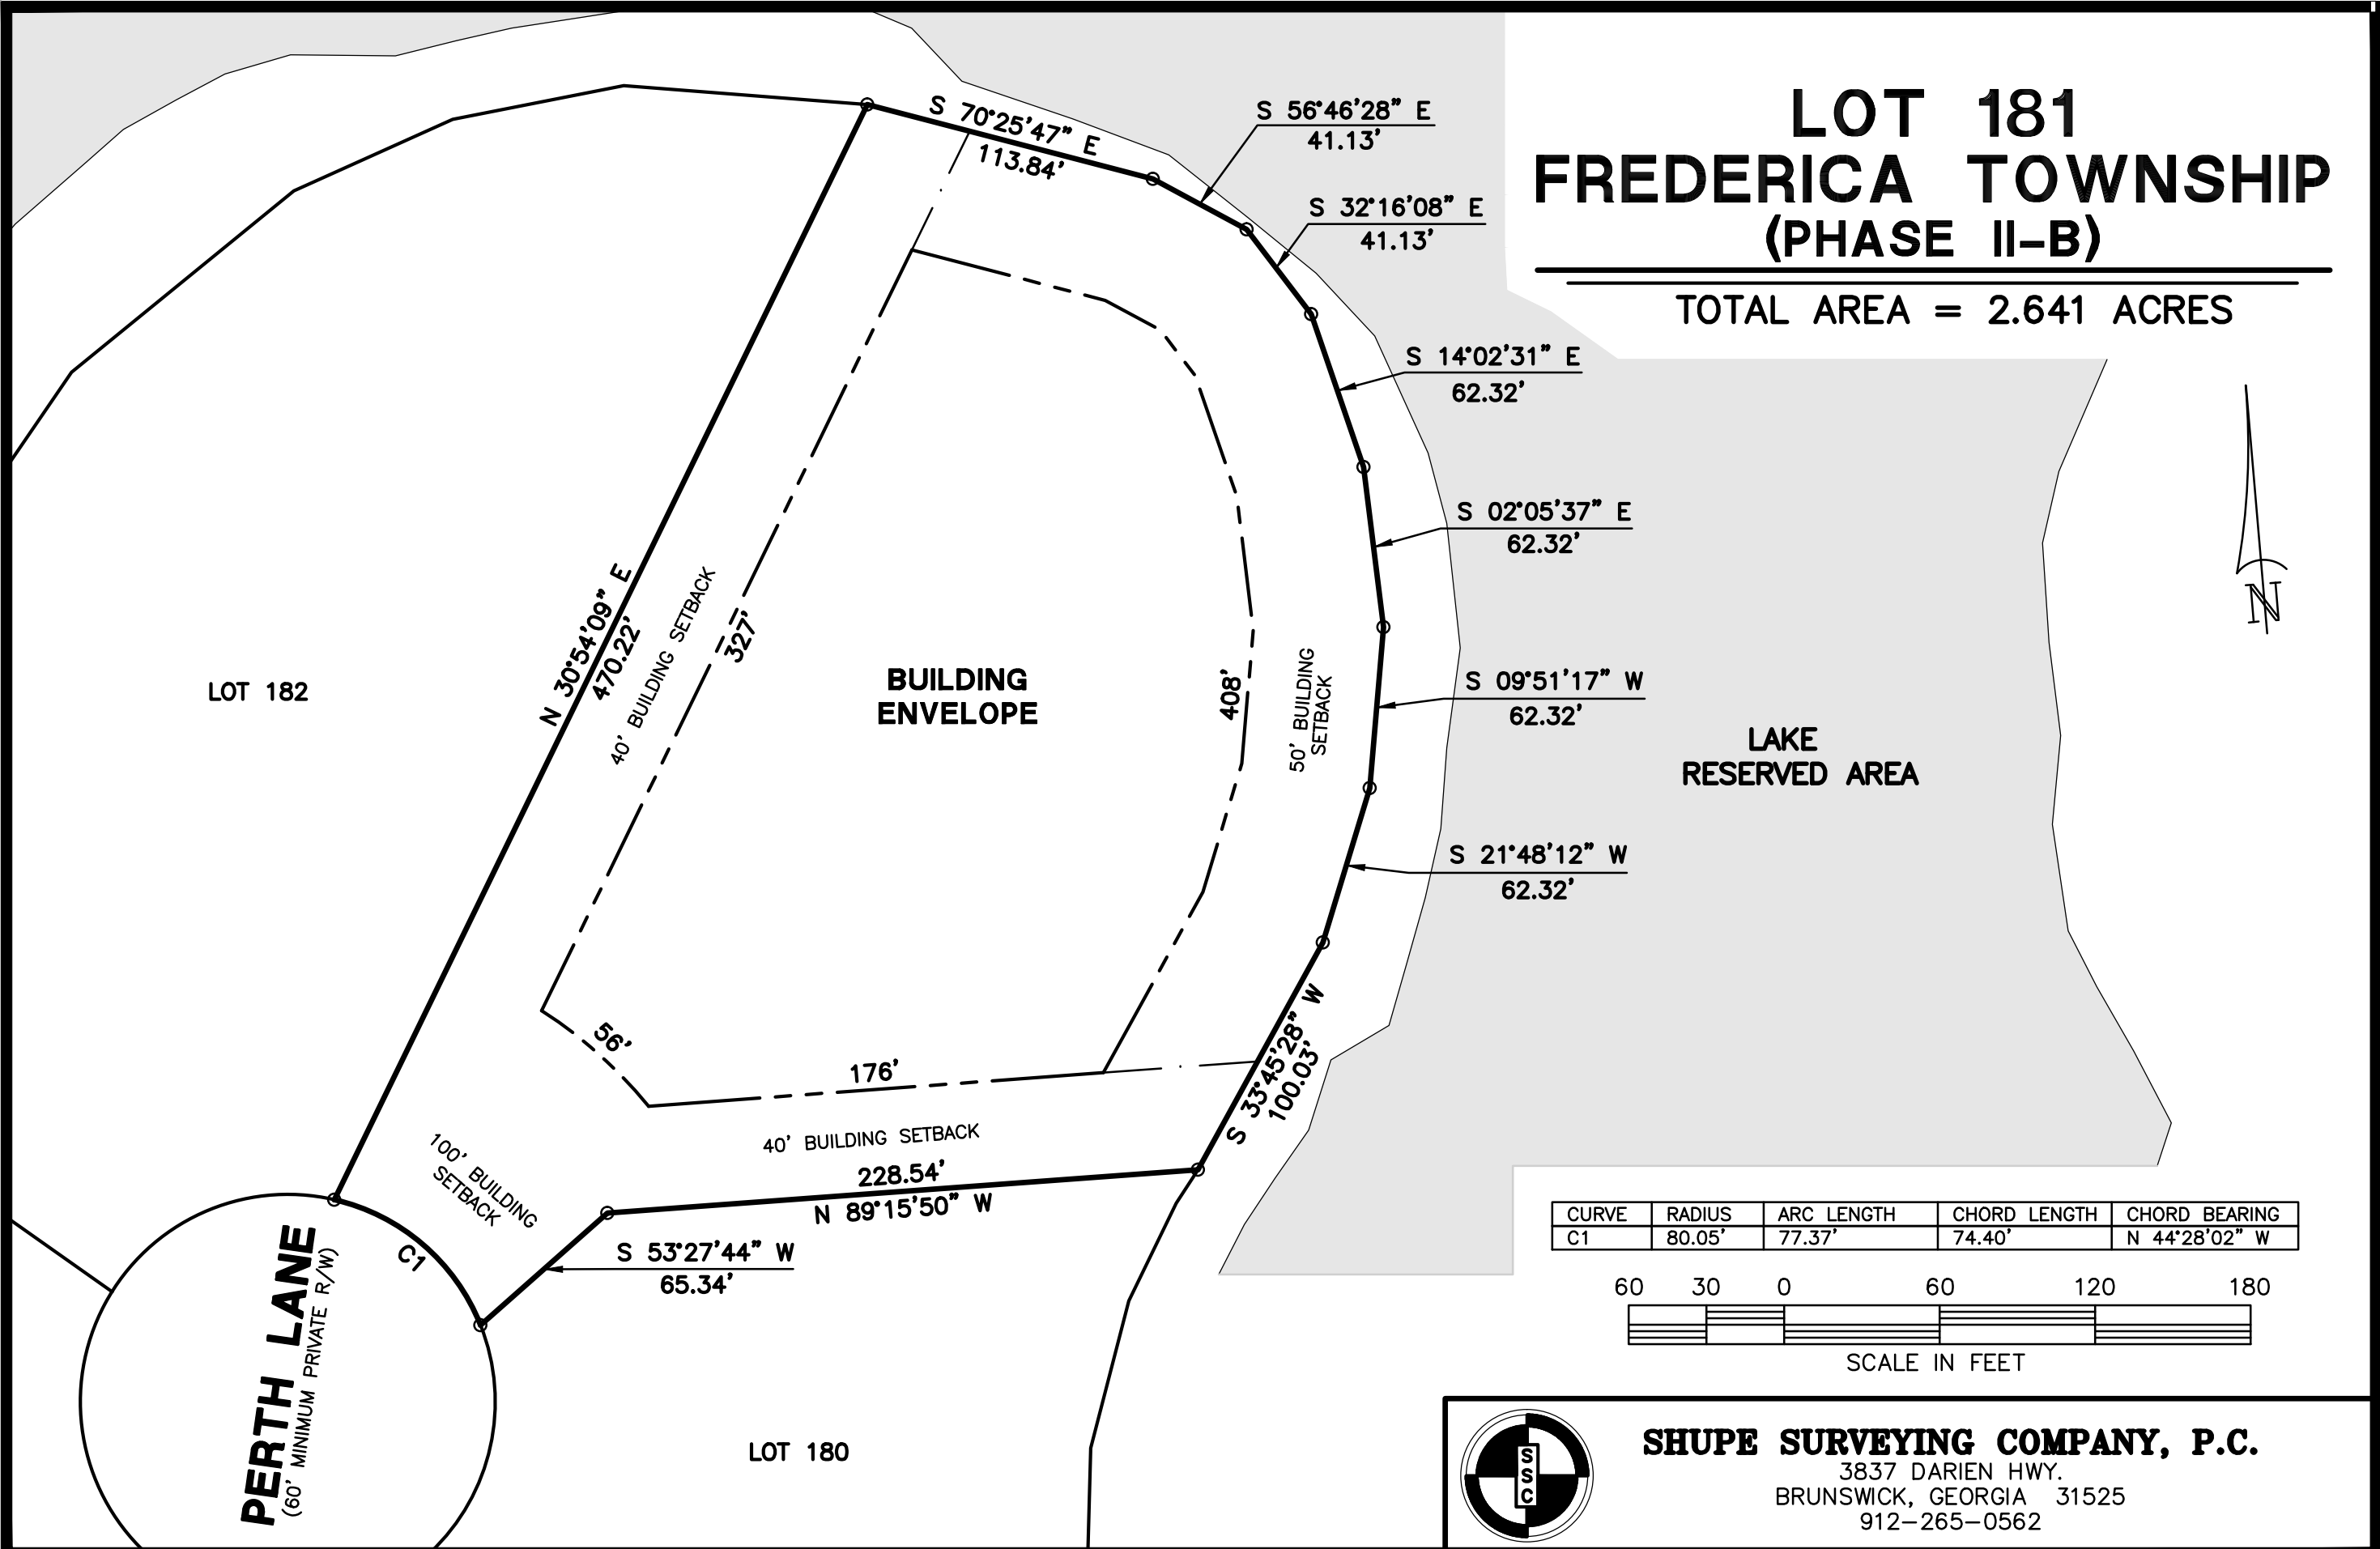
LOT 181
FREDERICA TOWNSHIP
(PHASE II-B)

TOTAL AREA = 2.641 ACRES

S 70°25'47" E
113.84'

S 56°46'28" E
41.13'

S 32°16'08" E
41.13'

S 14°02'31" E
62.32'

S 02°05'37" E
62.32'

S 09°51'17" W
62.32'

S 21°48'12" W
62.32'

S 33°45'28" W
100.03'

N 30°54'09" E
470.22'

40' BUILDING SETBACK

327'

BUILDING
ENVELOPE

408'

50' BUILDING SETBACK

LOT 182

LAKE
RESERVED AREA

N

56'

176'

40' BUILDING SETBACK

228.54'
N 89°15'50" W

100' BUILDING SETBACK

C1

S 53°27'44" W
65.34'

PERTH LANE
(60' MINIMUM PRIVATE R/W)

LOT 180

| CURVE | RADIUS | ARC LENGTH | CHORD LENGTH | CHORD BEARING |
|---|---|---|---|---|
| C1 | 80.05' | 77.37' | 74.40' | N 44°28'02" W |

60 30 0 60 120 180
SCALE IN FEET

SSC

SHUPE SURVEYING COMPANY, P.C.
3837 DARIEN HWY.
BRUNSWICK, GEORGIA 31525
912-265-0562